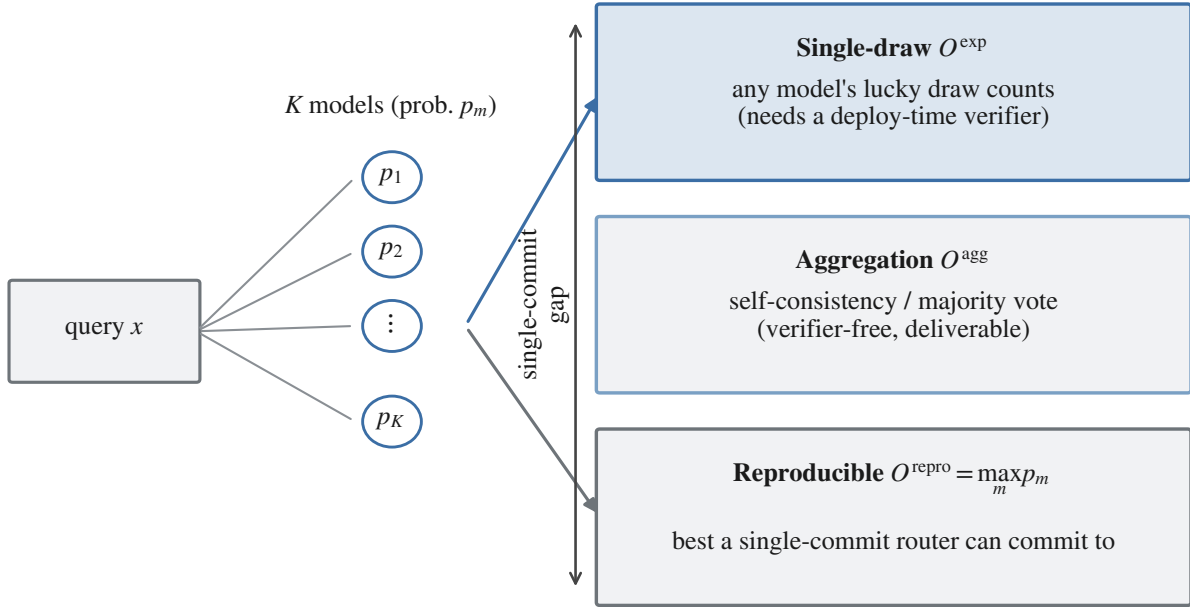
$K$ models (prob. $p_m$)

$p_1$

$p_2$

$\vdots$

$p_K$

query $x$

single-commit gap

**Single-draw** $O^{\text{exp}}$

any model's lucky draw counts (needs a deploy-time verifier)

**Aggregation** $O^{\text{agg}}$

self-consistency / majority vote (verifier-free, deliverable)

**Reproducible** $O^{\text{repro}} = \max_m p_m$

best a single-commit router can commit to